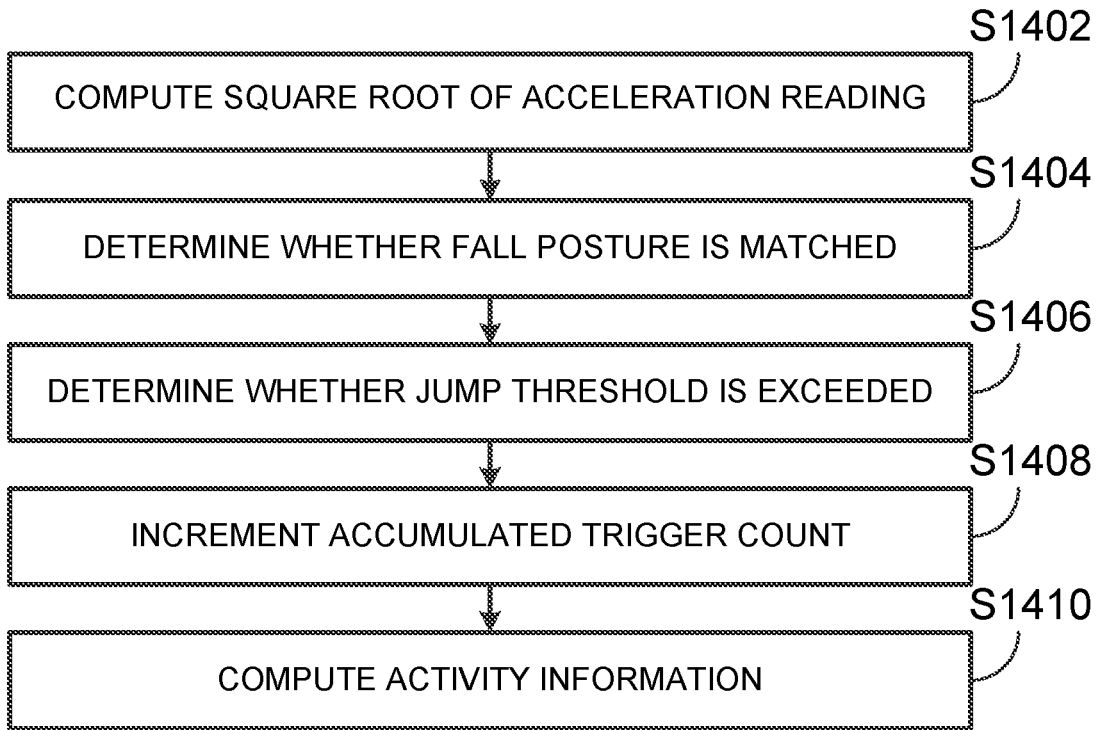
S1402
COMPUTE SQUARE ROOT OF ACCELERATION READING

S1404
DETERMINE WHETHER FALL POSTURE IS MATCHED

S1406
DETERMINE WHETHER JUMP THRESHOLD IS EXCEEDED

S1408
INCREMENT ACCUMULATED TRIGGER COUNT

S1410
COMPUTE ACTIVITY INFORMATION